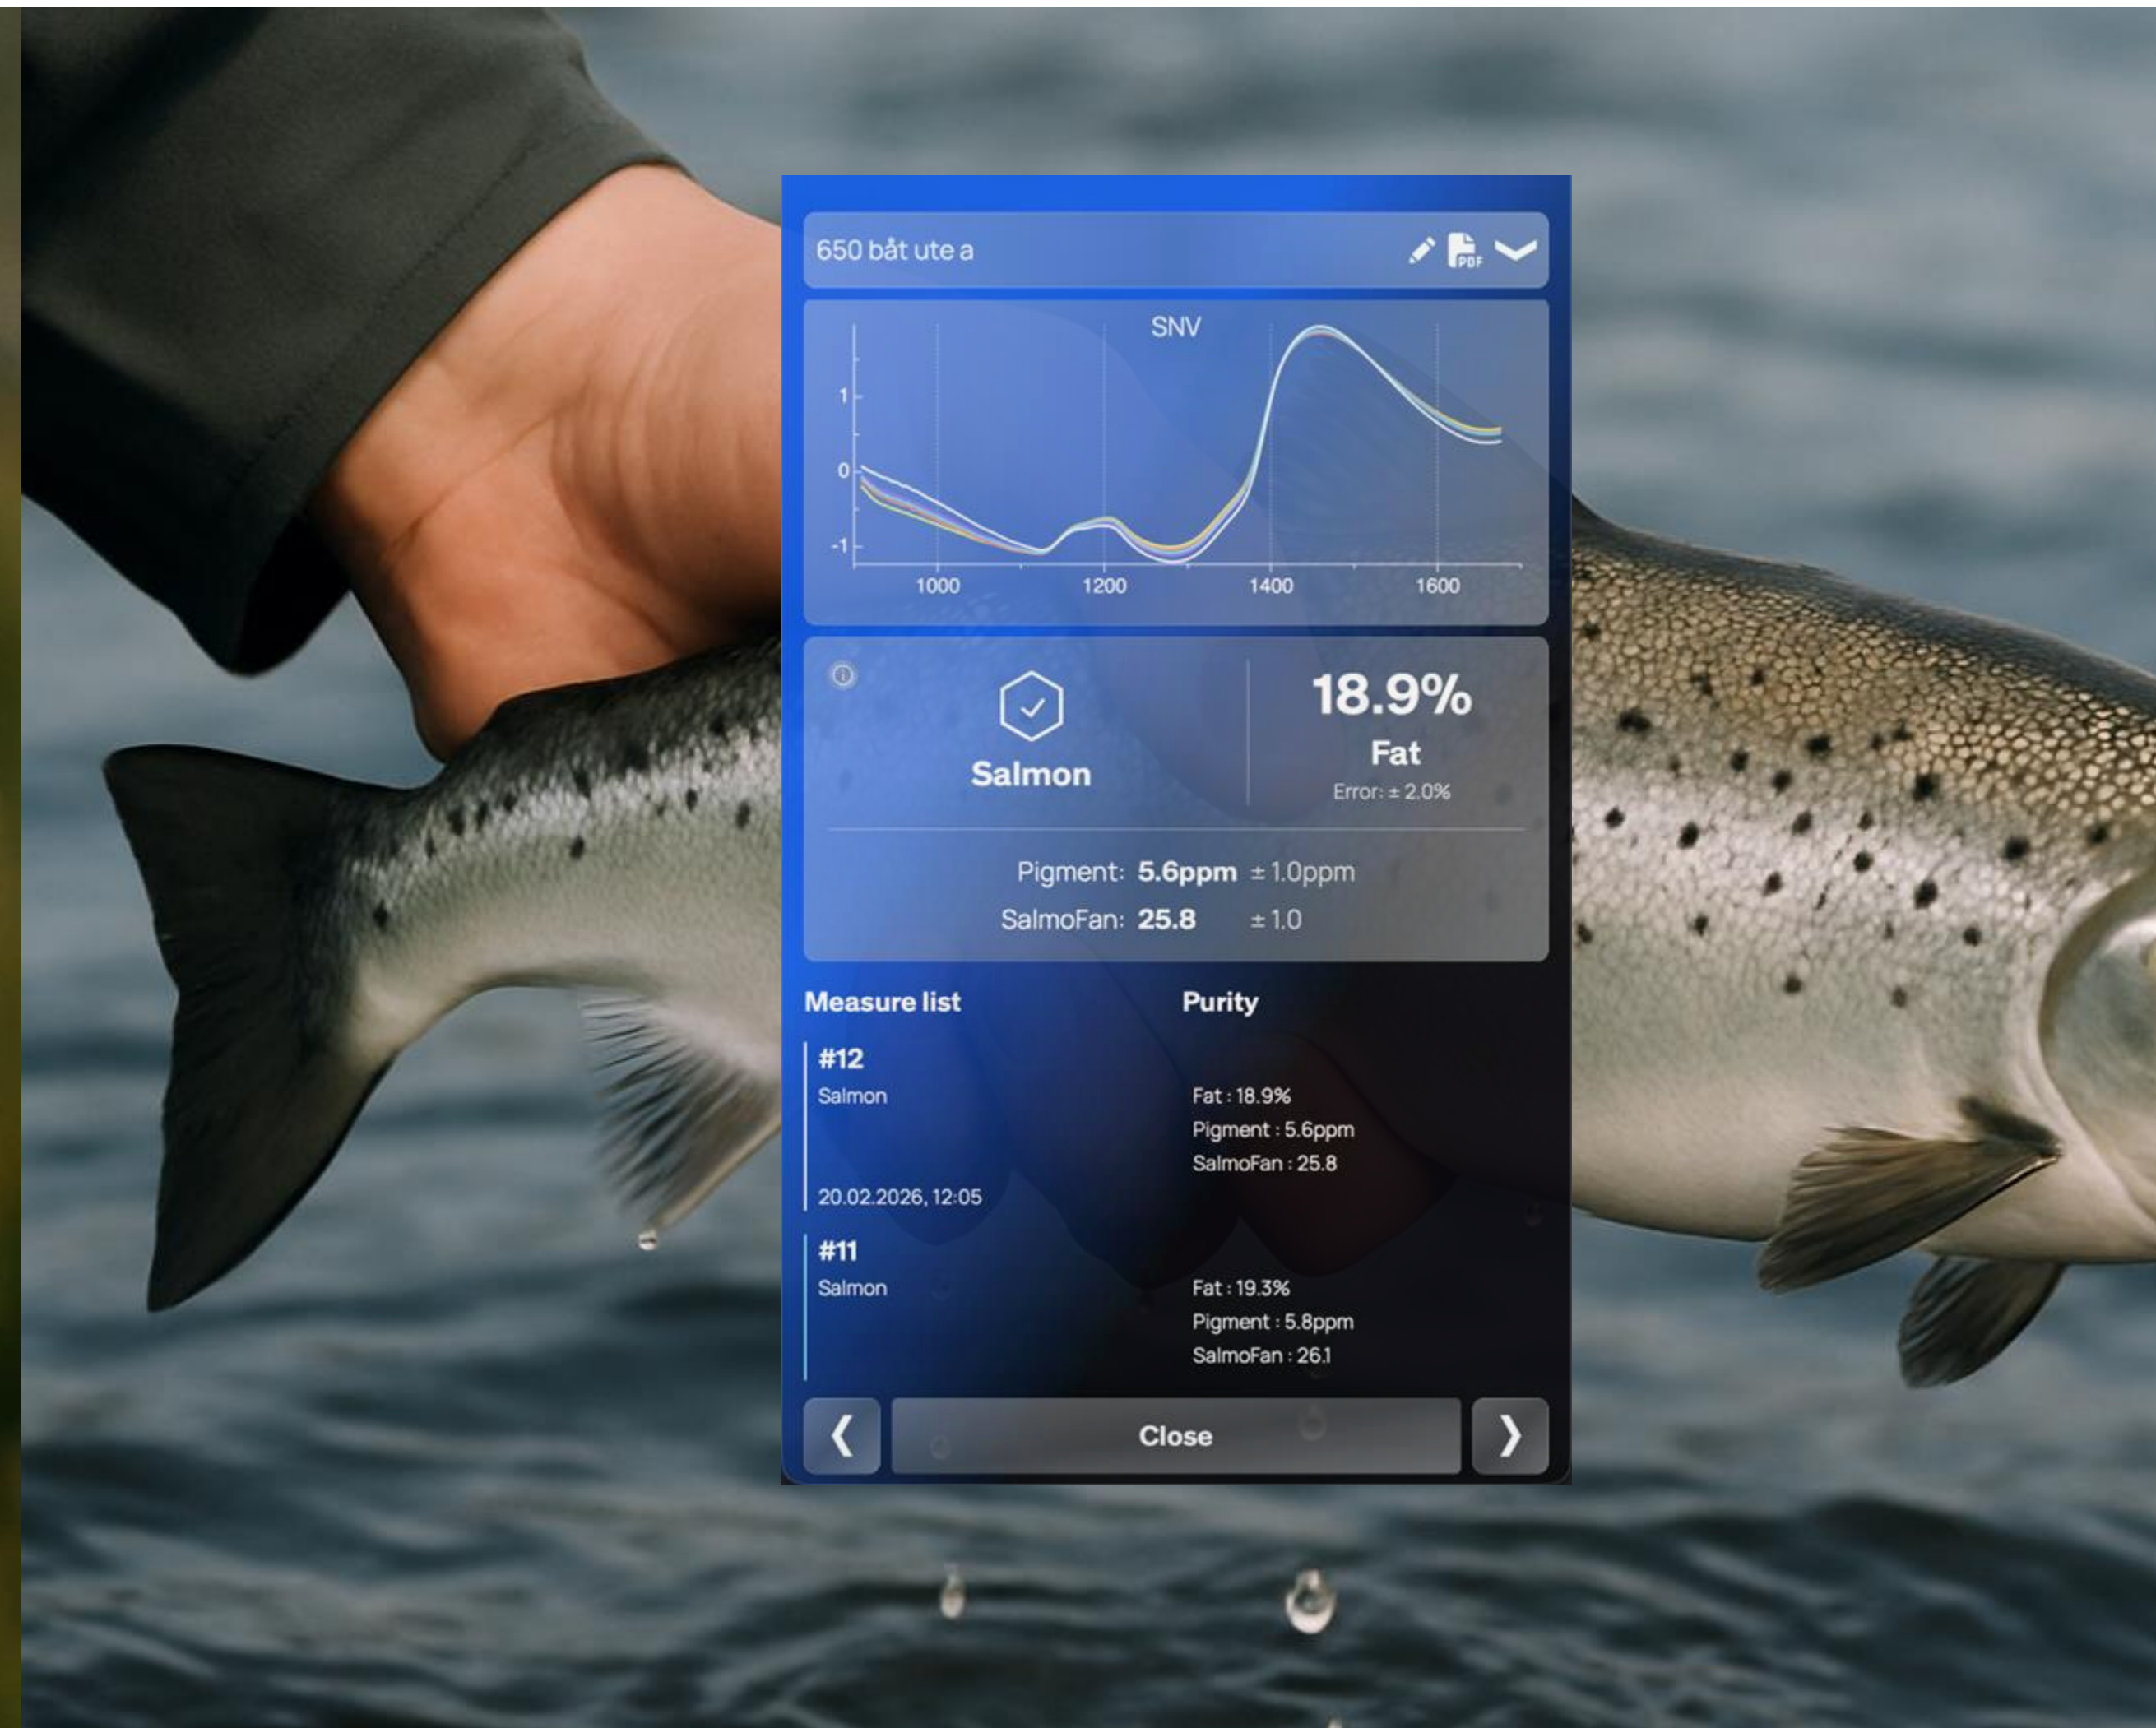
650 båt ute a

PDF

SNV

1
0
-1

1000 1200 1400 1600

Salmon

18.9%
Fat
Error: ± 2.0%

Pigment: 5.6ppm ± 1.0ppm
SalmoFan: 25.8 ± 1.0

Measure list

Purity

#12
Salmon
20.02.2026, 12:05

Fat : 18.9%
Pigment : 5.6ppm
SalmoFan : 25.8

#11
Salmon

Fat : 19.3%
Pigment : 5.8ppm
SalmoFan : 26.1

❮
Close
❯